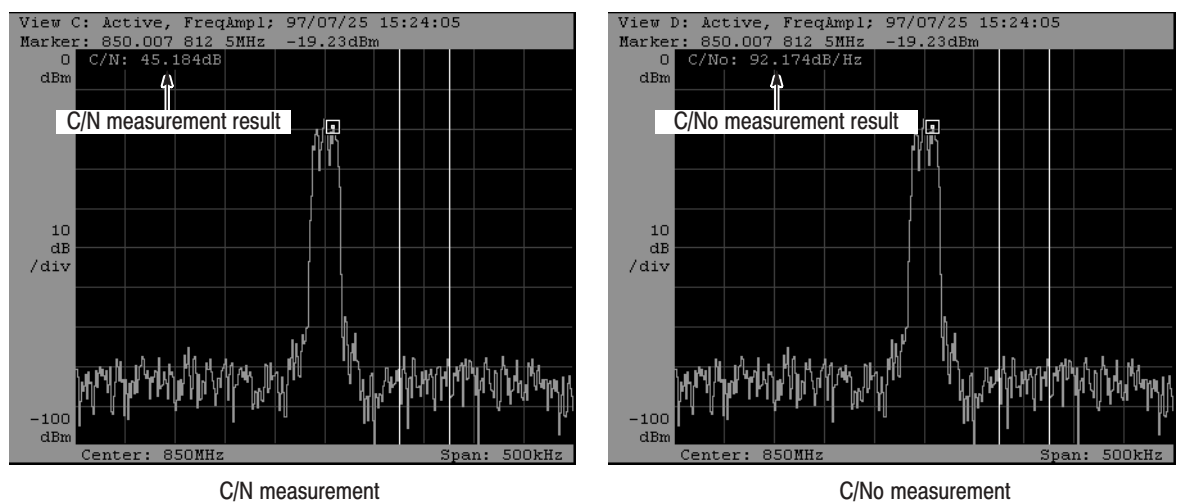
View C: Active, FreqAmpl; 97/07/25 15:24:05
Marker: 850.007 812 5MHz -19.23dBm
0 dBm
C/N: 45.184dB
C/N measurement result
10 dB /div
-100 dBm
Center: 850MHz
Span: 500kHz

C/N measurement

View D: Active, FreqAmpl; 97/07/25 15:24:05
Marker: 850.007 812 5MHz -19.23dBm
0 dBm
C/No: 92.174dB/Hz
C/No measurement result
10 dB /div
-100 dBm
Center: 850MHz
Span: 500kHz

C/No measurement